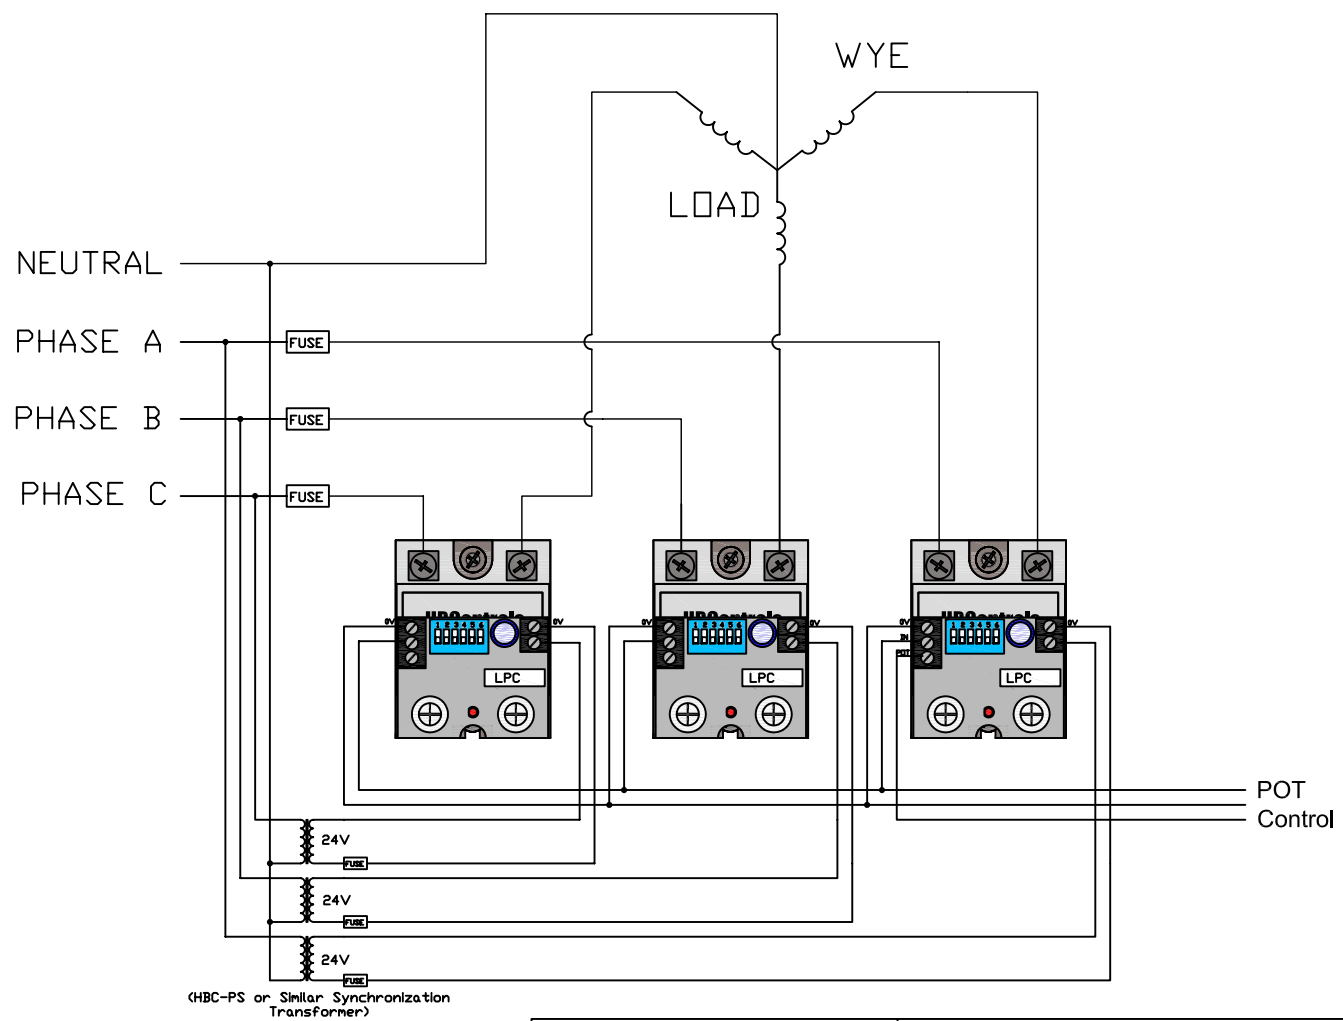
WYE

LOAD

NEUTRAL

PHASE A

PHASE B

PHASE C

FUSE

FUSE

FUSE

0V 1 2 3 4 5 6 0V

LPC

0V 1 2 3 4 5 6 0V

LPC

0V IN POT 1 2 3 4 5 6 0V

LPC

POT

Control

24V

FUSE

24V

FUSE

24V

FUSE

(HBC-PS or Similar Synchronization Transformer)